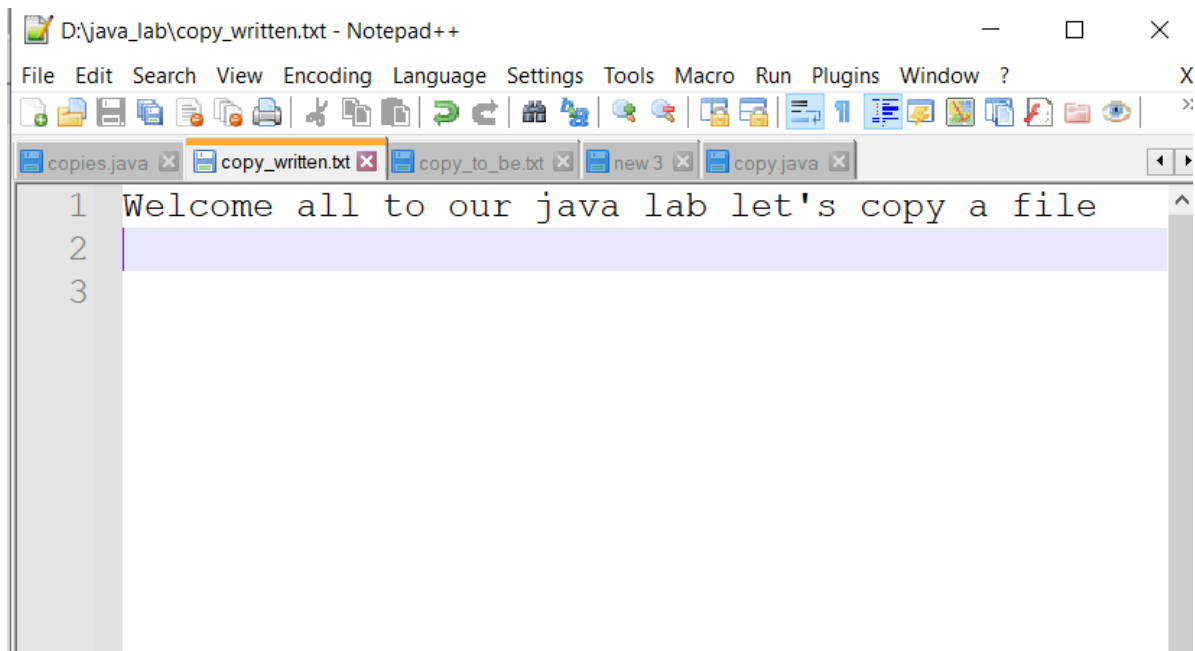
D:\java_lab\copy_written.txt - Notepad++

File Edit Search View Encoding Language Settings Tools Macro Run Plugins Window ? X

copies.java copy_written.txt copy_to_be.txt new 3 copy.java

1 Welcome all to our java lab let's copy a file
2
3